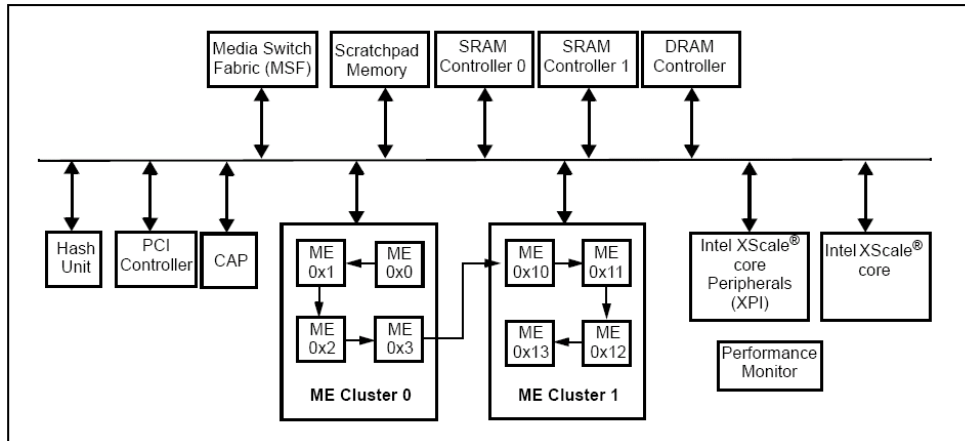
Media Switch Fabric (MSF)

Scratchpad Memory

SRAM Controller 0

SRAM Controller 1

DRAM Controller

Hash Unit

PCI Controller

CAP

ME 0x1

ME 0x0

ME 0x2

ME 0x3

ME Cluster 0

ME 0x10

ME 0x11

ME 0x13

ME 0x12

ME Cluster 1

Intel XScale® core Peripherals (XPI)

Intel XScale® core

Performance Monitor